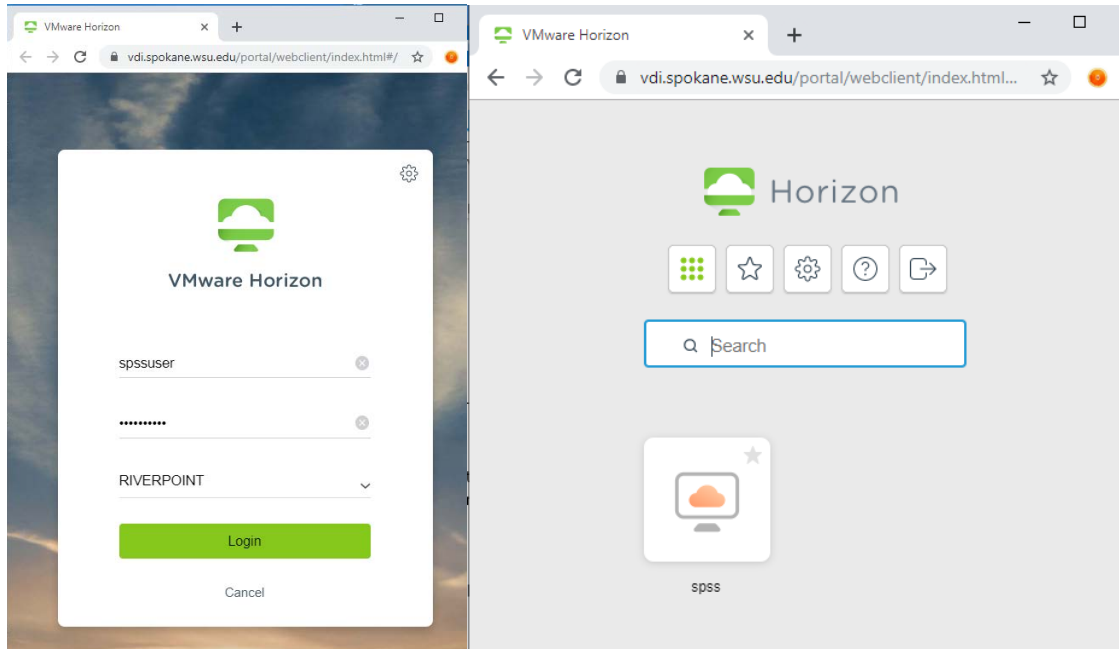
VMware Horizon

vdi.spokane.wsu.edu/portal/webclient/index.html#/

VMware Horizon

spssuser

••••••••••

RIVERPOINT

Login

Cancel

VMware Horizon

vdi.spokane.wsu.edu/portal/webclient/index.html...

Horizon

Search

spss